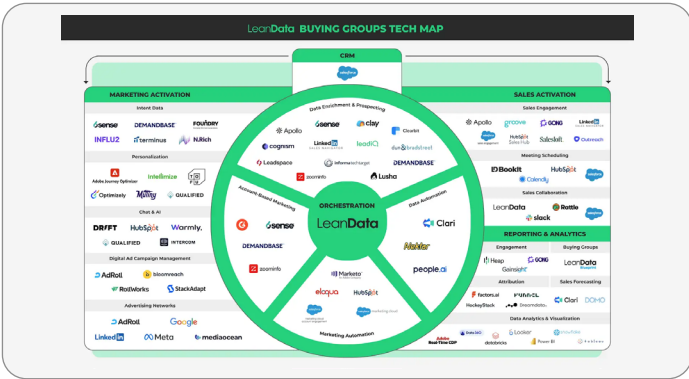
LeanData BUYING GROUPS TECH MAP

CRM
salesforce

MARKETING ACTIVATION

Intent Data
6sense DEMANDBASE FOUNDRY
INFLU2 terminus N.Rich

Personalization
Adobe Journey Optimizer Intellimize
Optimizely Mutiny QUALIFIED

Chat & AI
DRIFT HubSpot Warmly.
QUALIFIED INTERCOM

Digital Ad Campaign Management
AdRoll bloomreach
RollWorks StackAdapt

Advertising Networks
AdRoll Google
LinkedIn Meta mediaocean

Data Enrichment & Prospecting
Apollo 6sense clay Clearbit
cognism LinkedIn leadIQ dun & bradstreet
Leadspace InformaTechTarget DEMANDBASE
zoominfo Lusha

Account-Based Marketing
G2 6sense
DEMANDBASE
zoominfo

ORCHESTRATION
LeanData

Data Automation
Clari
Nektar
people.ai

Marketing Automation
Marketo HubSpot
eloqua
salesforce

SALES ACTIVATION

Sales Engagement
Apollo groove GONG LinkedIn
salesforce HubSpot Sales Hub Salesloft Outreach

Meeting Scheduling
Bookit HubSpot
Calendly salesforce

Sales Collaboration
LeanData Rattle
slack salesforce

REPORTING & ANALYTICS

Engagement
Heap GONG
Gainsight

Buying Groups
LeanData

Attribution
factors.ai HYPHEN
HockeyStack Dreamdata

Sales Forecasting
Clari DOMO

Data Analytics & Visualization
Adobe Real-Time CDP Snowflake databricks Looker Power BI mixpanel tableau